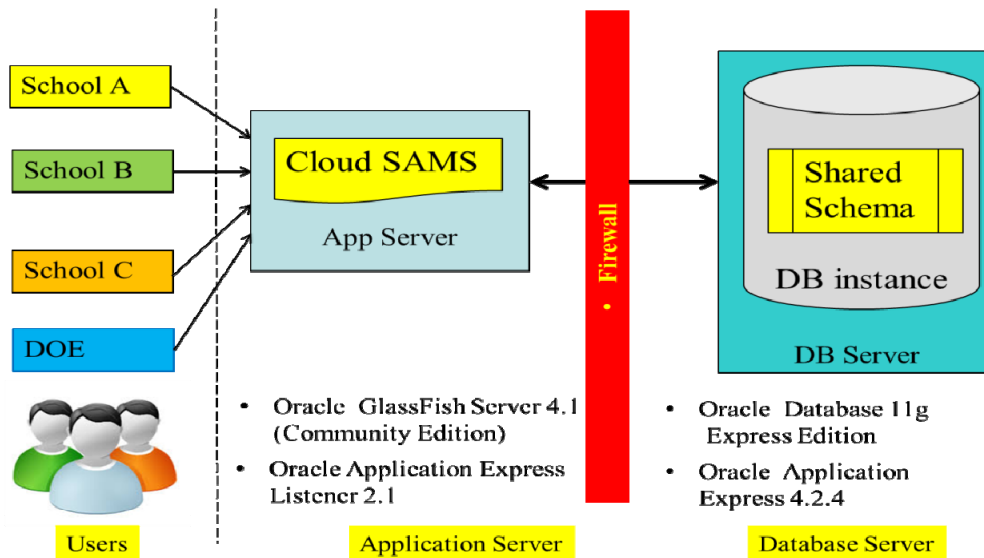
School A

School B

School C

DOE

Cloud SAMS

App Server

Firewall

Shared Schema

DB instance

DB Server

• Oracle GlassFish Server 4.1 (Community Edition)

• Oracle Application Express Listener 2.1

• Oracle Database 11g Express Edition

• Oracle Application Express 4.2.4

Users

Application Server

Database Server